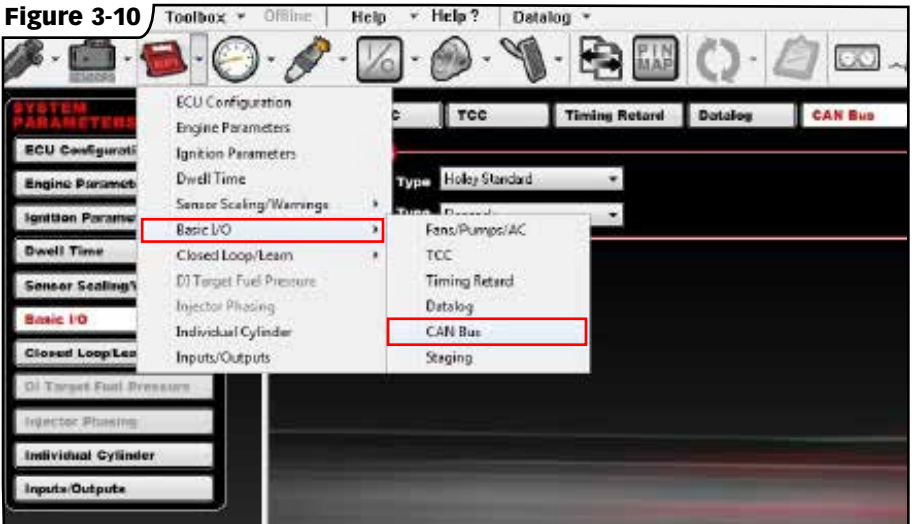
Figure 3-10

Toolbox ▾ Offline | Help ▾ Help? | Datalog ▾

PIN MAP

SYSTEM PARAMETERS

ECU Configurati

Engine Paramet

Ignition Parame

Dwell Time

Sensor Scaling/

Basic I/O

Closed Loop/Lea

DI Target Fuel Pressure

Injector Phasing

Individual Cylinder

Inputs/Outputs

ECU Configuration

Engine Parameters

Ignition Parameters

Dwell Time

Sensor Scaling/Warnings ▸

Basic I/O ▸

Closed Loop/Learn ▸

DI Target Fuel Pressure

Injector Phasing

Individual Cylinder

Inputs/Outputs

Fans/Pumps/AC

TCC

Timing Retard

Datalog

CAN Bus

Staging

c | TCC | Timing Retard | Datalog | CAN Bus

Type Holley Standard

Type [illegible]